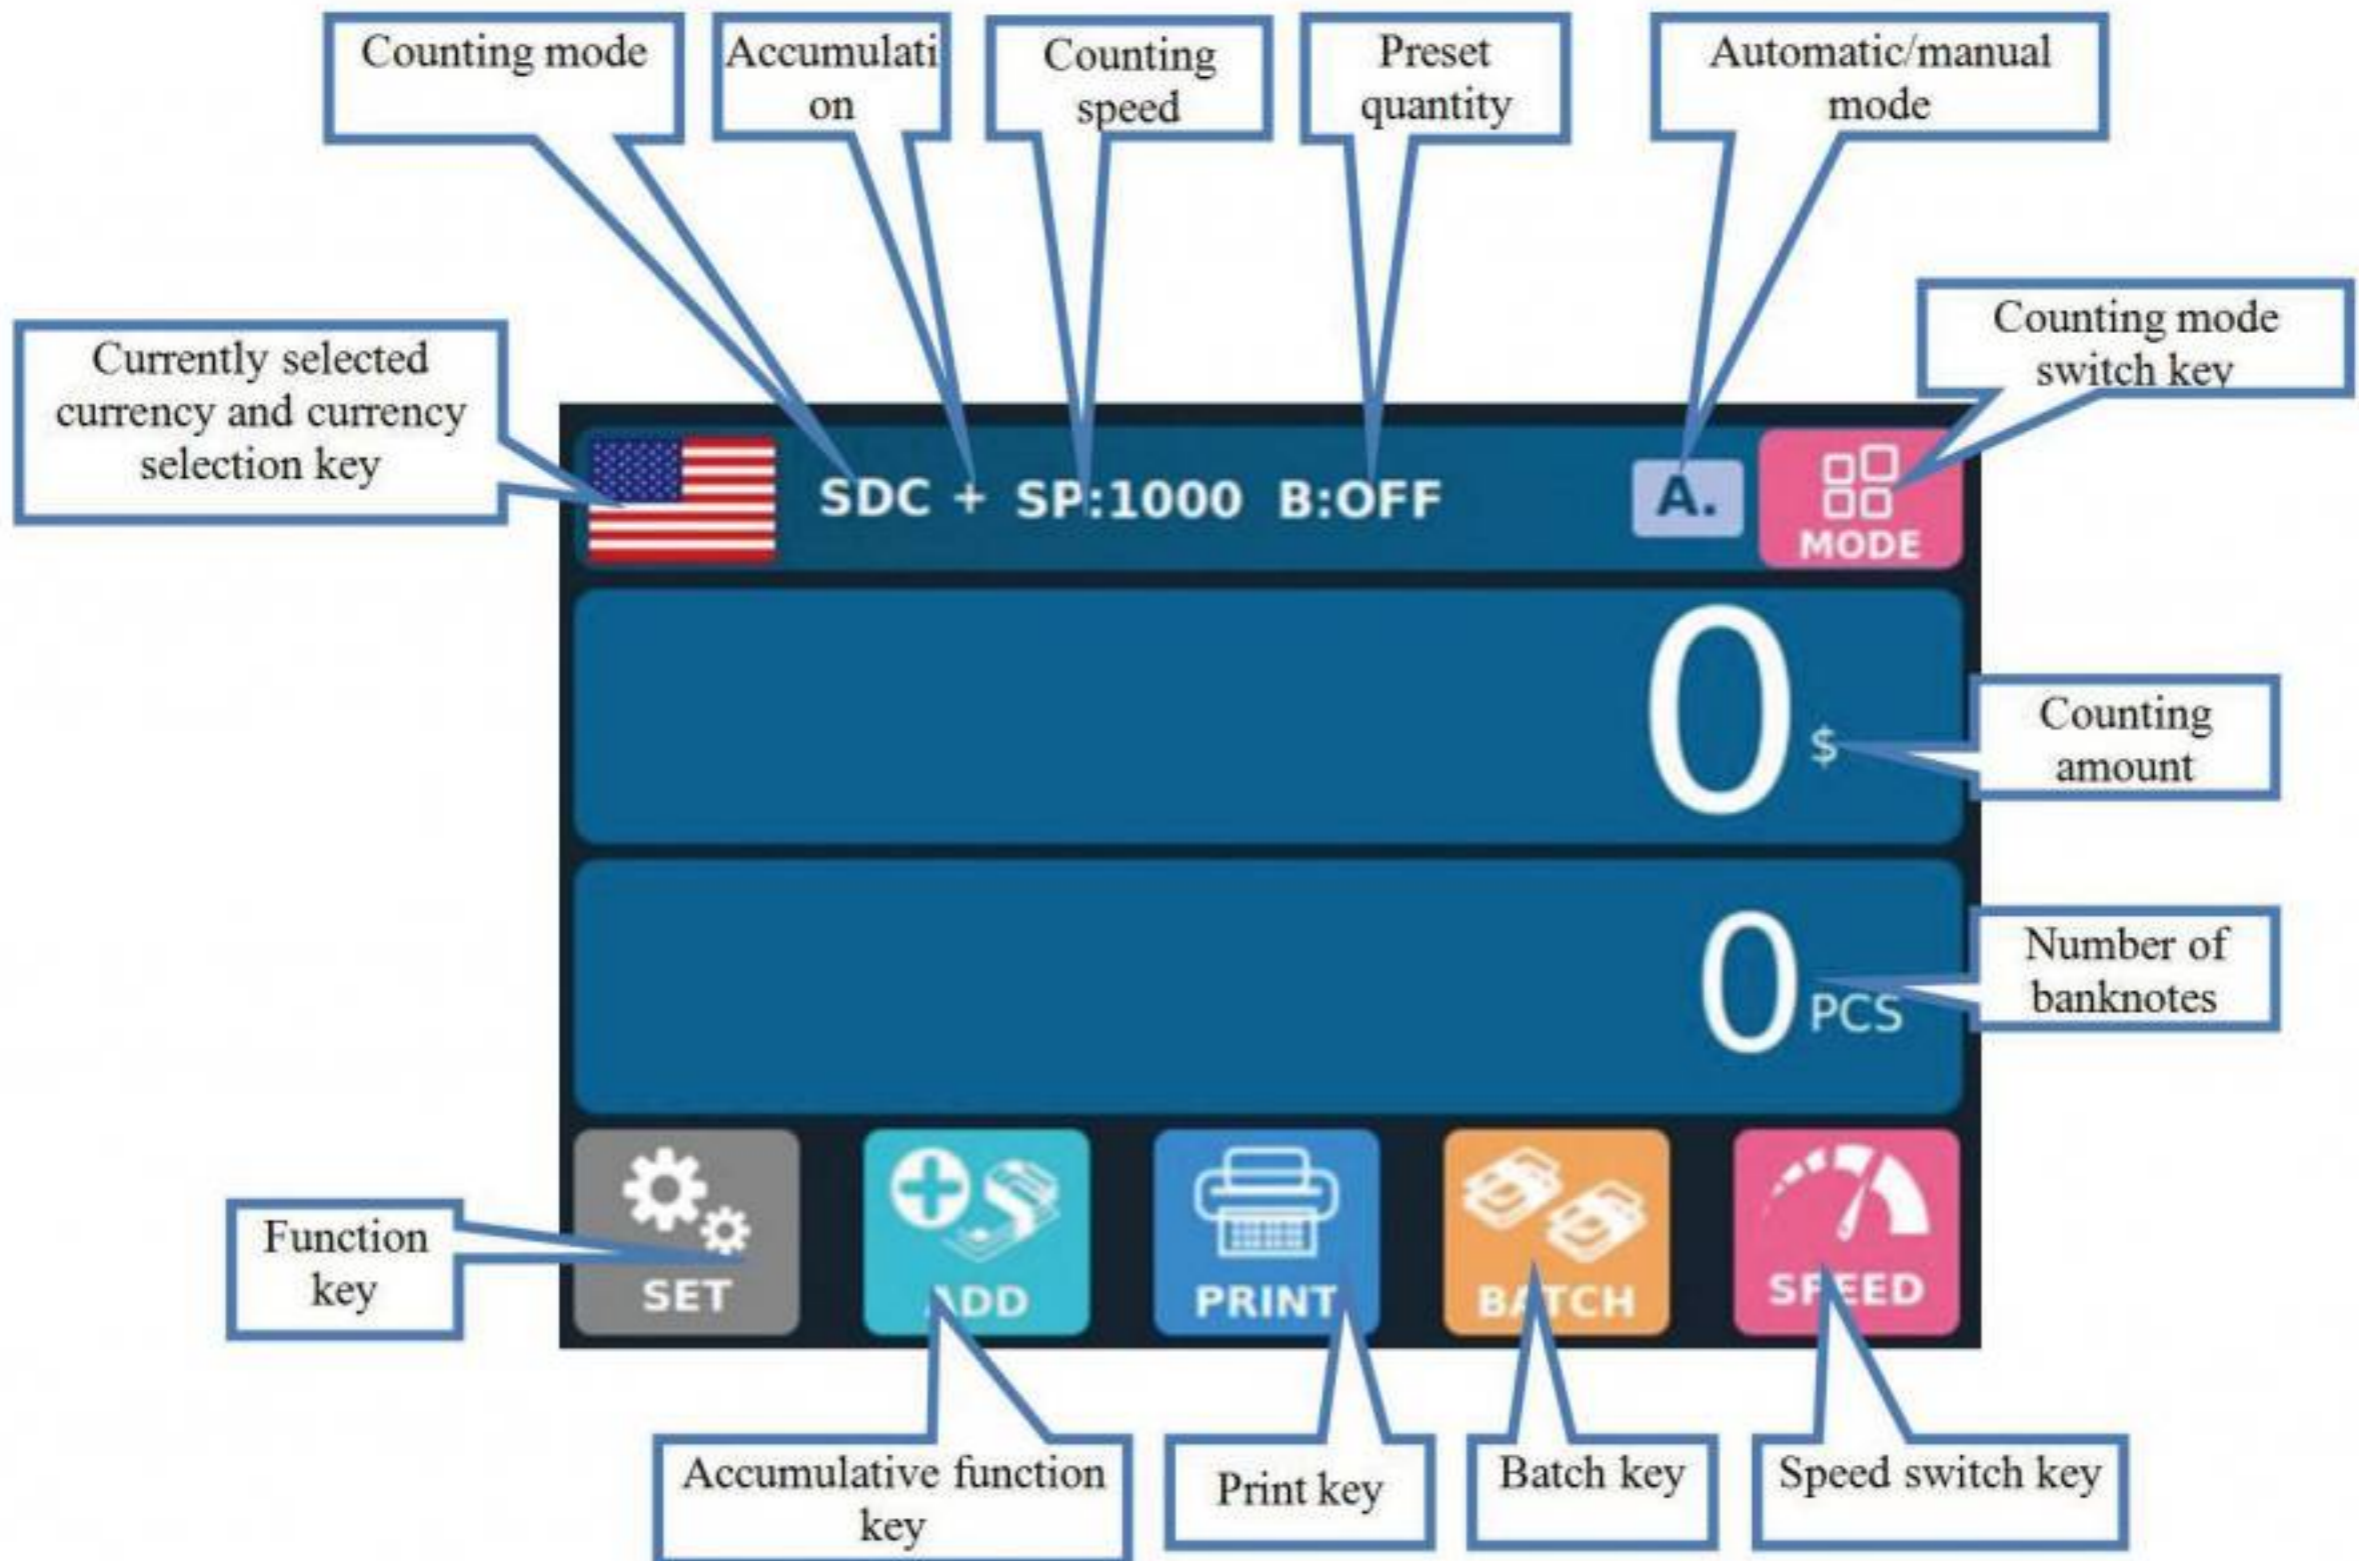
Counting mode

Accumulati on

Counting speed

Preset quantity

Automatic/manual mode

Counting mode switch key

Currently selected currency and currency selection key

SDC + SP:1000 B:OFF

A.

MODE

0 $

Counting amount

0 PCS

Number of banknotes

Function key

SET

ADD

PRINT

BATCH

SPEED

Accumulative function key

Print key

Batch key

Speed switch key